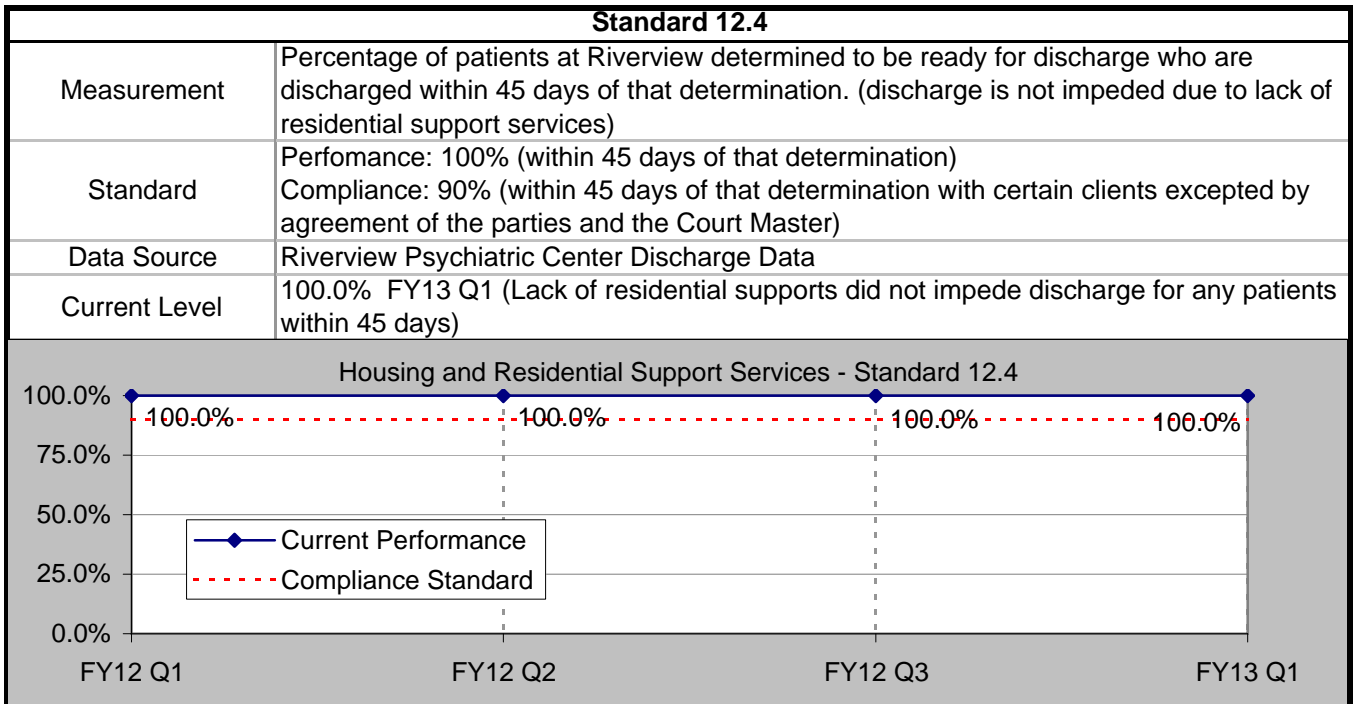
| Standard 12.4 | |
|---|---|
| Measurement | Percentage of patients at Riverview determined to be ready for discharge who are discharged within 45 days of that determination. (discharge is not impeded due to lack of residential support services) |
| Standard | Perfomance: 100% (within 45 days of that determination)<br>Compliance: 90% (within 45 days of that determination with certain clients excepted by agreement of the parties and the Court Master) |
| Data Source | Riverview Psychiatric Center Discharge Data |
| Current Level | 100.0% FY13 Q1 (Lack of residential supports did not impede discharge for any patients within 45 days) |

Housing and Residential Support Services - Standard 12.4

100.0%
75.0%
50.0%
25.0%
0.0%

100.0%
100.0%
100.0%
100.0%

Current Performance
Compliance Standard

FY12 Q1
FY12 Q2
FY12 Q3
FY13 Q1